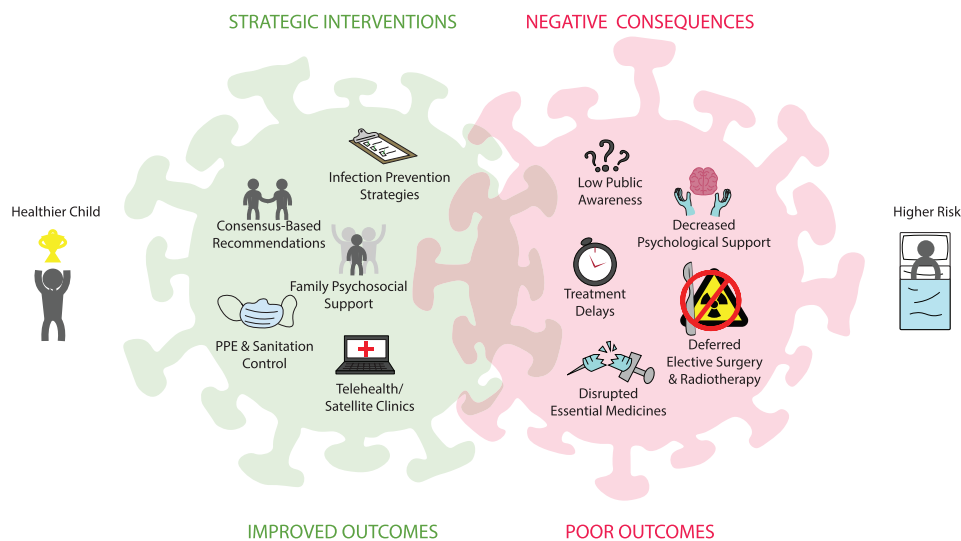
STRATEGIC INTERVENTIONS

NEGATIVE CONSEQUENCES

Healthier Child

Infection Prevention Strategies

Consensus-Based Recommendations

Family Psychosocial Support

PPE & Sanitation Control

Telehealth/ Satellite Clinics

???

Low Public Awareness

Decreased Psychological Support

Treatment Delays

Deferred Elective Surgery & Radiotherapy

Disrupted Essential Medicines

Higher Risk

IMPROVED OUTCOMES

POOR OUTCOMES